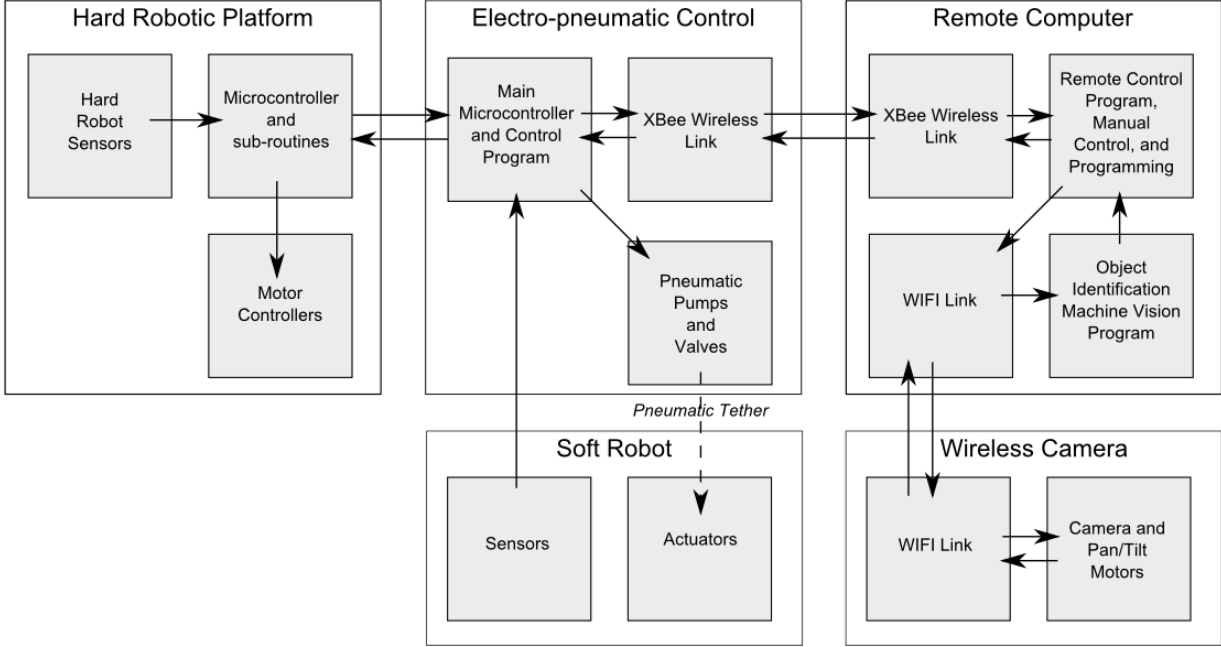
Hard Robotic Platform

Hard Robot Sensors

Microcontroller and sub-routines

Motor Controllers

Electro-pneumatic Control

Main Microcontroller and Control Program

XBee Wireless Link

Pneumatic Pumps and Valves

Remote Computer

XBee Wireless Link

Remote Control Program, Manual Control, and Programming

WIFI Link

Object Identification Machine Vision Program

Pneumatic Tether

Soft Robot

Sensors

Actuators

Wireless Camera

WIFI Link

Camera and Pan/Tilt Motors